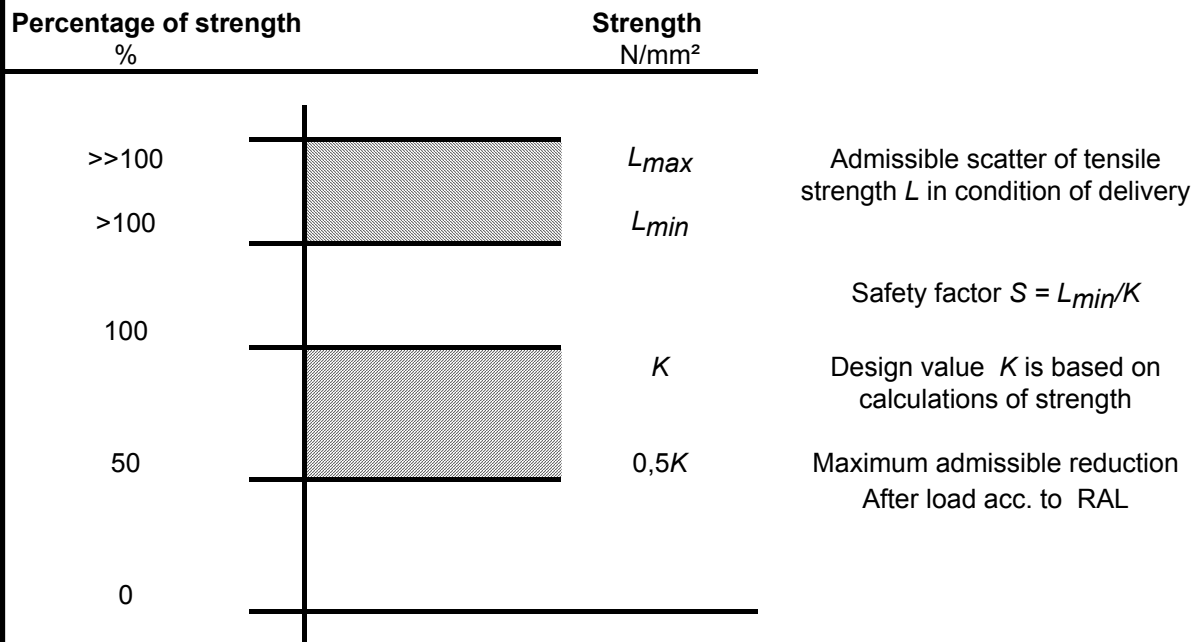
Percentage of strength
%

Strength
N/mm²

>>100

$L_{max}$

Admissible scatter of tensile strength $L$ in condition of delivery

>100

$L_{min}$

Safety factor $S = L_{min}/K$

100

$K$

Design value $K$ is based on calculations of strength

50

$0{,}5K$

Maximum admissible reduction
After load acc. to RAL

0